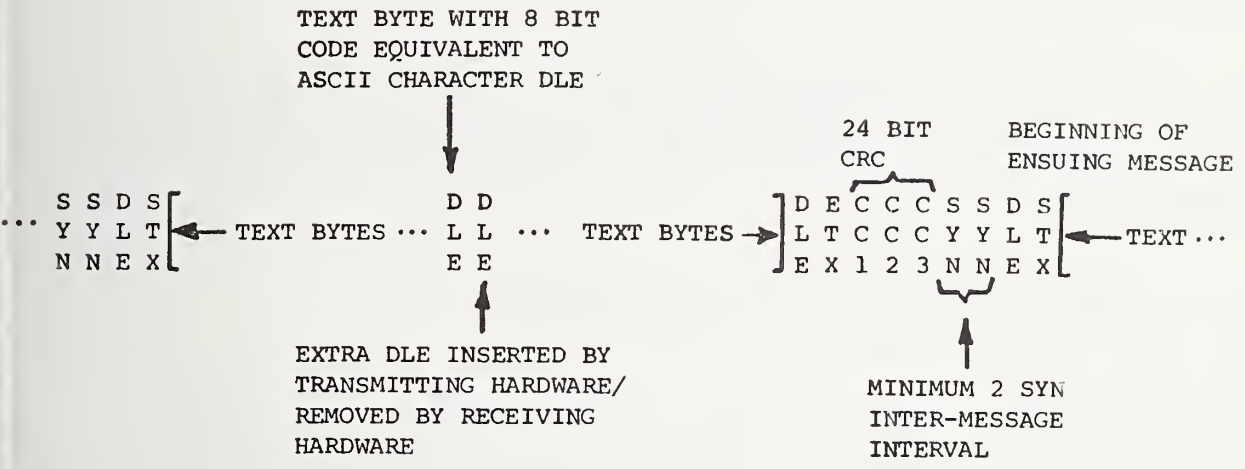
TEXT BYTE WITH 8 BIT CODE EQUIVALENT TO ASCII CHARACTER DLE

24 BIT CRC

BEGINNING OF ENSUING MESSAGE

... S S D S
Y Y L T
N N E X

TEXT BYTES ...

D D
L L
E E

... TEXT BYTES

D E C C C S S D S
L T C C C Y Y L T
E X 1 2 3 N N E X

TEXT ...

EXTRA DLE INSERTED BY TRANSMITTING HARDWARE/ REMOVED BY RECEIVING HARDWARE

MINIMUM 2 SYN INTER-MESSAGE INTERVAL